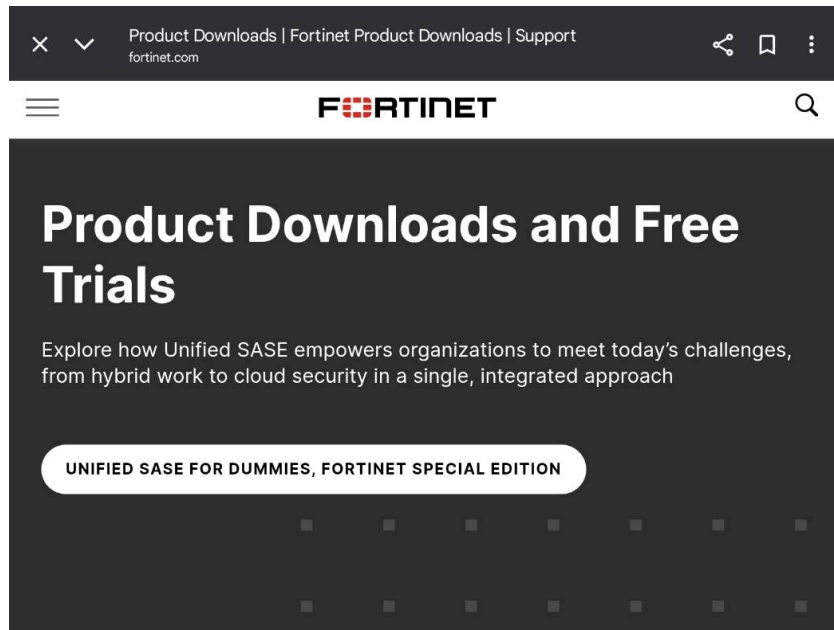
Product Downloads | Fortinet Product Downloads | Support
fortinet.com

FORTINET

Product Downloads and Free Trials

Explore how Unified SASE empowers organizations to meet today's challenges, from hybrid work to cloud security in a single, integrated approach

UNIFIED SASE FOR DUMMIES, FORTINET SPECIAL EDITION